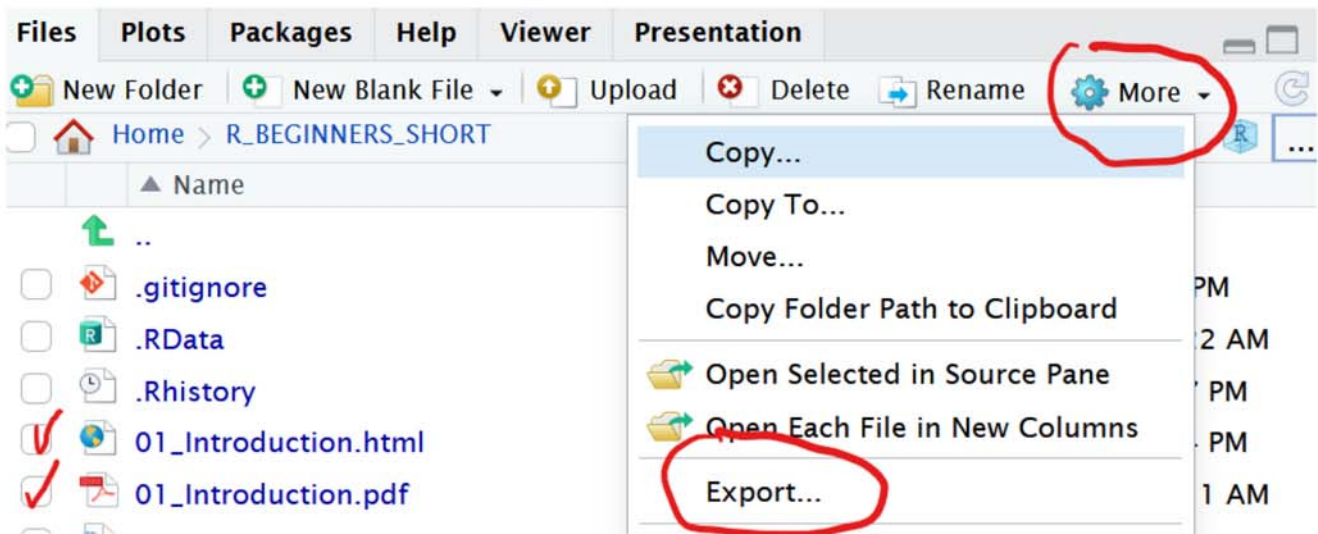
Files Plots Packages Help Viewer Presentation

New Folder New Blank File Upload Delete Rename More

Home > R_BEGINNERS_SHORT

▲ Name

..

.gitignore

.RData

.Rhistory

01_Introduction.html

01_Introduction.pdf

Copy...

Copy To...

Move...

Copy Folder Path to Clipboard

Open Selected in Source Pane

Open Each File in New Columns

Export...

PM

2 AM

PM

PM

1 AM